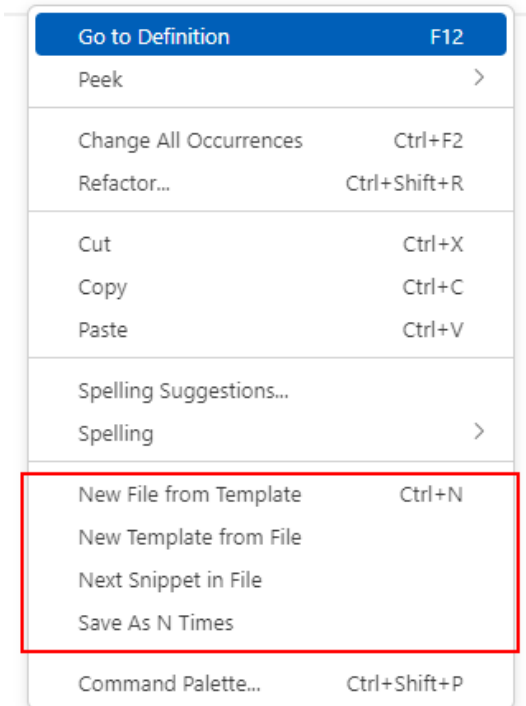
Go to Definition F12
Peek

Change All Occurrences Ctrl+F2
Refactor... Ctrl+Shift+R

Cut Ctrl+X
Copy Ctrl+C
Paste Ctrl+V

Spelling Suggestions...
Spelling

New File from Template Ctrl+N
New Template from File
Next Snippet in File
Save As N Times

Command Palette... Ctrl+Shift+P